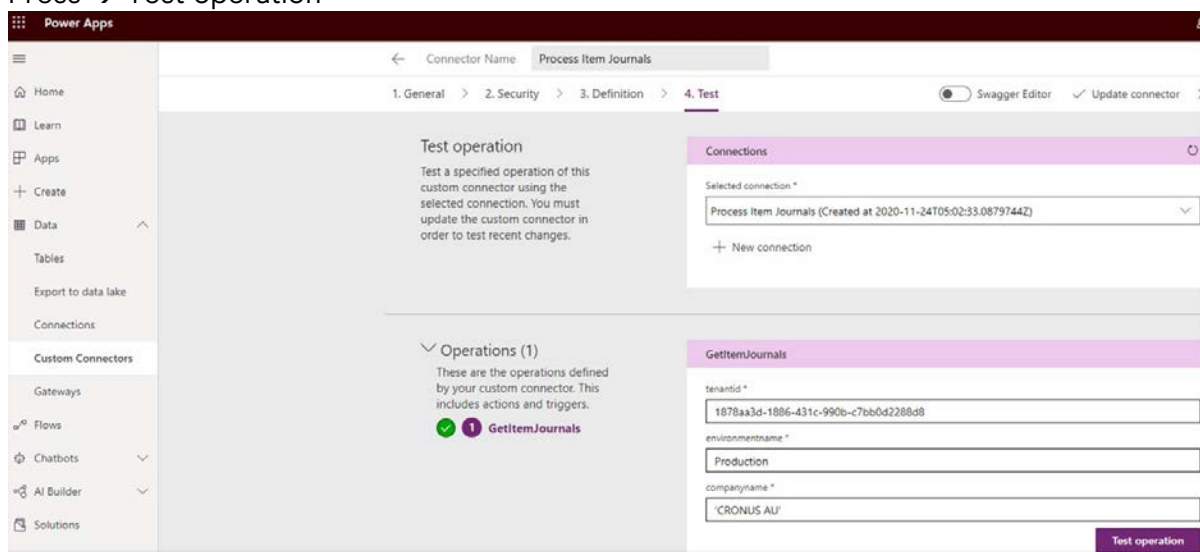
Press → Test operation

Power Apps

Home
Learn
Apps
Create
Data
Tables
Export to data lake
Connections
Custom Connectors
Gateways
Flows
Chatbots
AI Builder
Solutions

← Connector Name Process Item Journals

1. General > 2. Security > 3. Definition > 4. Test

Swagger Editor ✓ Update connector

Test operation

Test a specified operation of this custom connector using the selected connection. You must update the custom connector in order to test recent changes.

Connections

Selected connection *

Process Item Journals (Created at 2020-11-24T05:02:33.0879744Z)

+ New connection

Operations (1)

These are the operations defined by your custom connector. This includes actions and triggers.

1 GetItemJournals

GetItemJournals

tenantid *

1878aa3d-1886-431c-990b-c7bb0d2288d8

environmentname *

Production

companyname *

'CRONUS AU'

Test operation